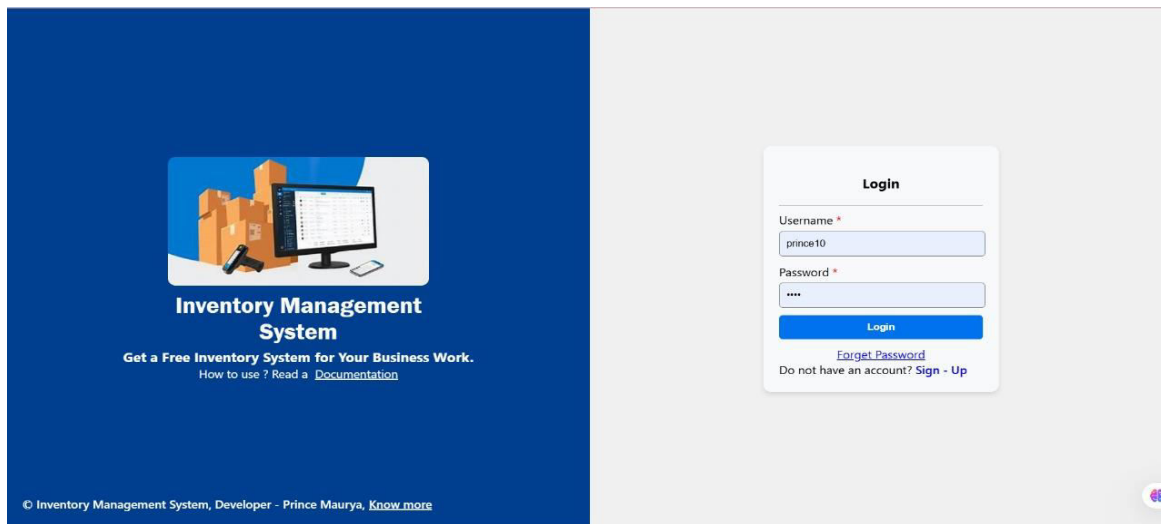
Inventory Management System

Get a Free Inventory System for Your Business Work.

How to use ? Read a Documentation

© Inventory Management System, Developer - Prince Maurya, Know more

Login

Username *

prince10

Password *

••••

Login

Forget Password

Do not have an account? Sign - Up